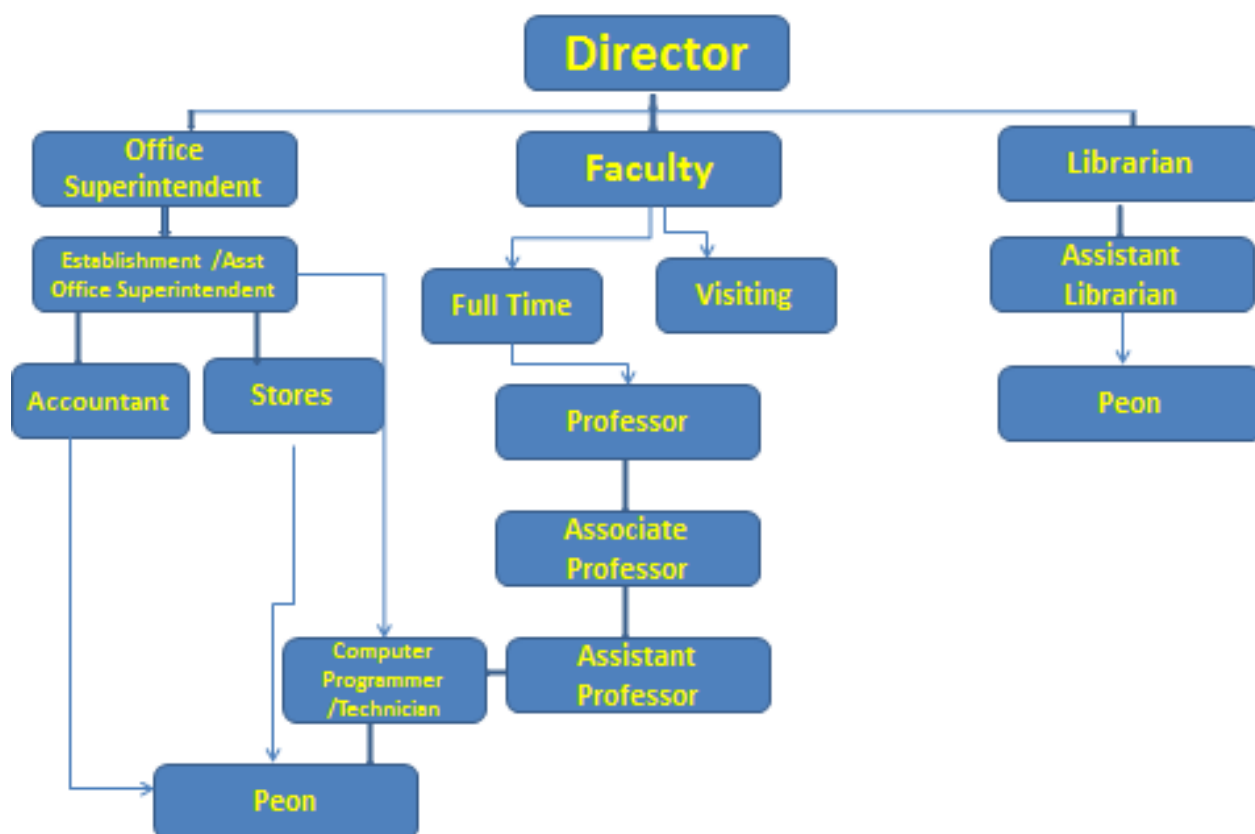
Director

Office Superintendent

Faculty

Librarian

Establishment /Asst Office Superintendent

Full Time

Visiting

Assistant Librarian

Accountant

Stores

Professor

Peon

Associate Professor

Computer Programmer /Technician

Assistant Professor

Peon